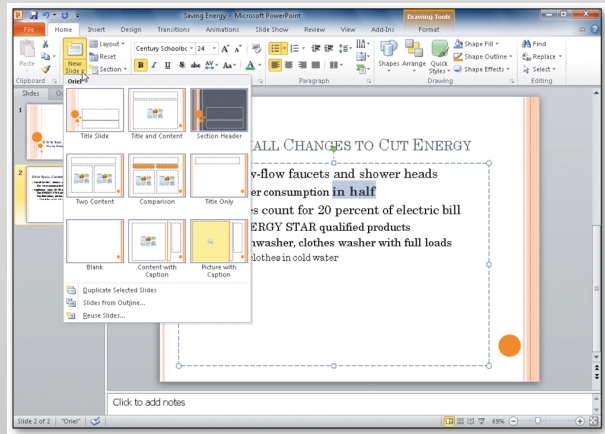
Saving Energy - Microsoft PowerPoint

Drawing Tools

File Home Insert Design Transitions Animations Slide Show Review View Add-Ins Format

Paste

Clipboard

New Slide

Layout

Reset

Section

Century Schoolbc 24

B I U S abc AV Aa A

Paragraph

Shapes Arrange Quick Styles

Shape Fill

Shape Outline

Shape Effects

Drawing

Find

Replace

Select

Editing

Slides Ou

Oriel

Title Slide

Title and Content

Section Header

Two Content

Comparison

Title Only

Blank

Content with Caption

Picture with Caption

Duplicate Selected Slides

Slides from Outline...

Reuse Slides...

1

2

ALL CHANGES TO CUT ENERGY

w-flow faucets and shower heads

er consumption in half

es count for 20 percent of electric bill

ERGY STAR qualified products

hwasher, clothes washer with full loads

clothes in cold water

Click to add notes

Slide 2 of 2 "Oriel"

69%